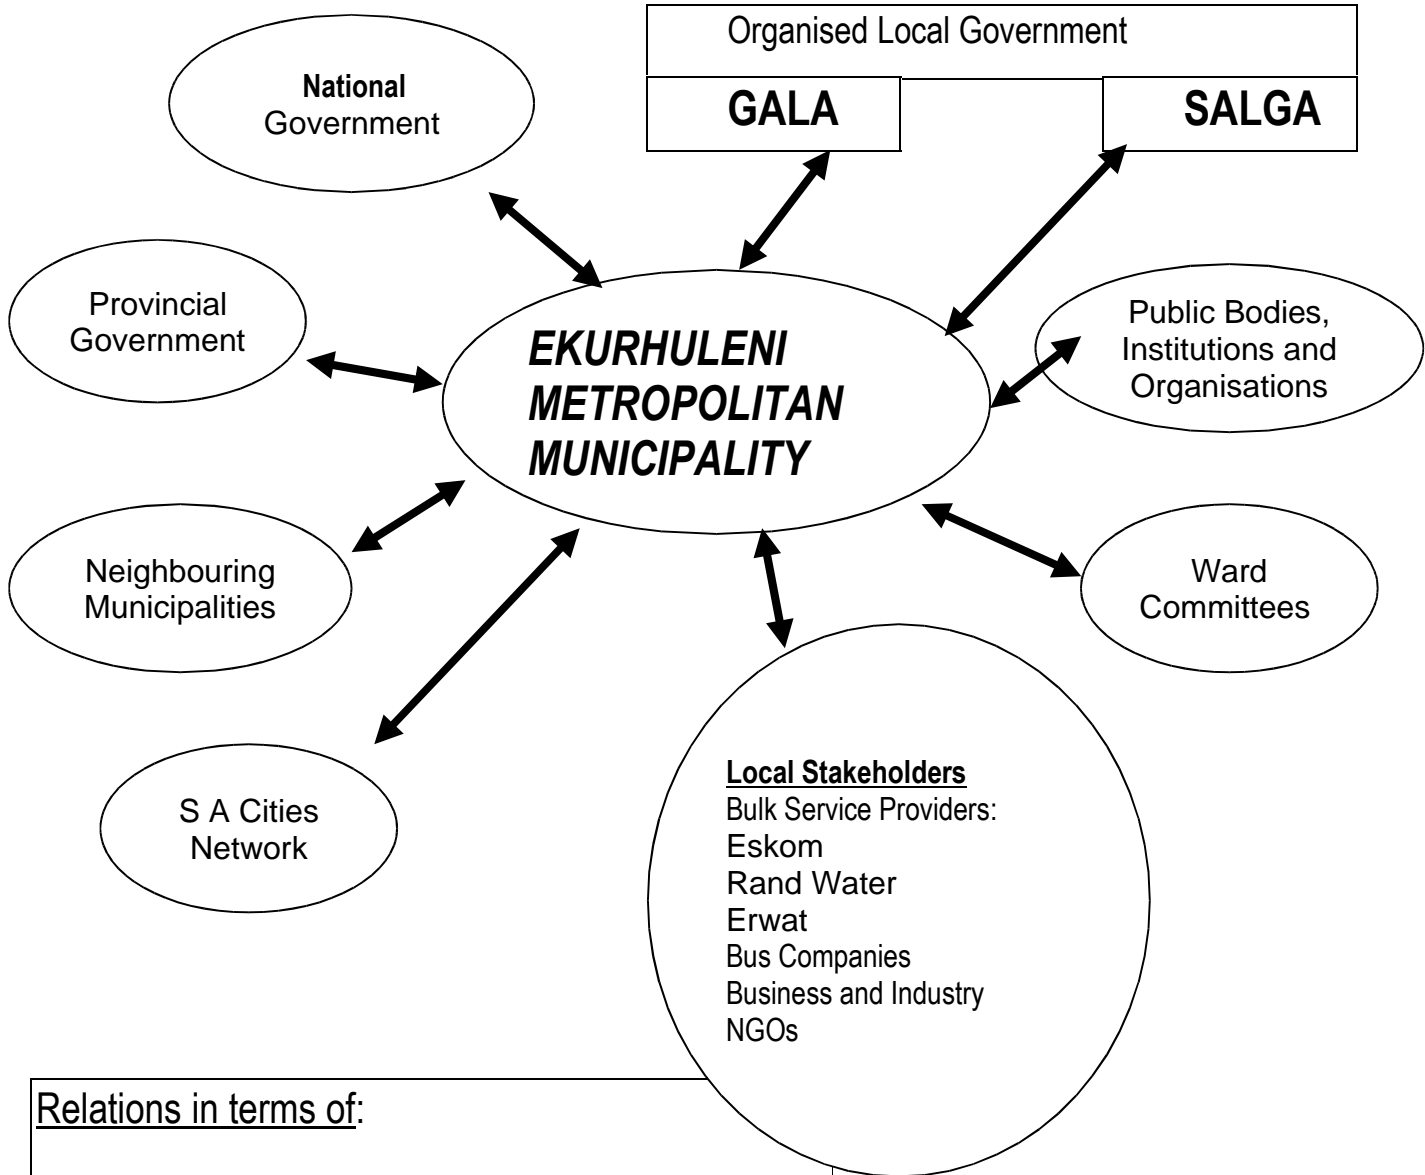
Organised Local Government

GALA

SALGA

National Government

Provincial Government

EKURHULENI METROPOLITAN MUNICIPALITY

Public Bodies, Institutions and Organisations

Neighbouring Municipalities

Ward Committees

S A Cities Network

Local Stakeholders
Bulk Service Providers:
Eskom
Rand Water
Erwat
Bus Companies
Business and Industry
NGOs

Relations in terms of: